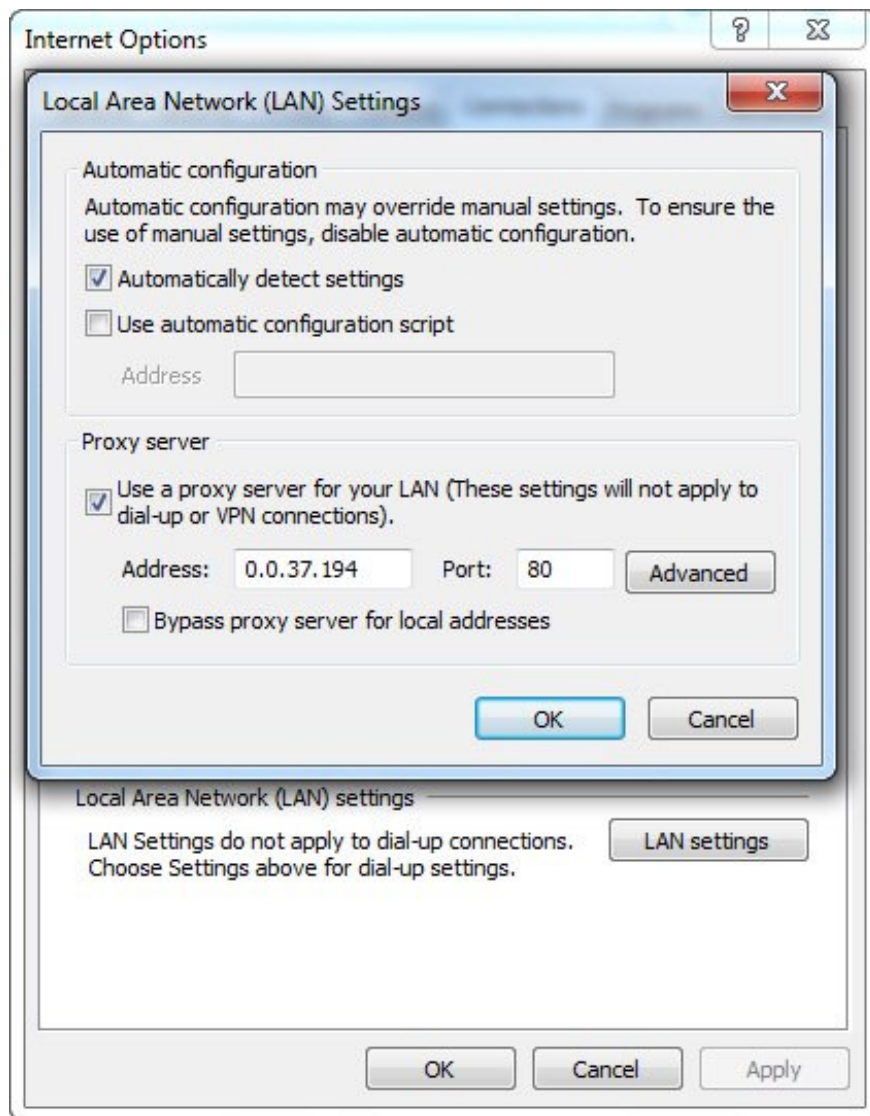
Internet Options

?

Local Area Network (LAN) Settings

Automatic configuration

Automatic configuration may override manual settings. To ensure the use of manual settings, disable automatic configuration.

Automatically detect settings

Use automatic configuration script

Address

Proxy server

Use a proxy server for your LAN (These settings will not apply to dial-up or VPN connections).

Address: 0.0.37.194 Port: 80 Advanced

Bypass proxy server for local addresses

OK Cancel

Local Area Network (LAN) settings

LAN Settings do not apply to dial-up connections. Choose Settings above for dial-up settings.

LAN settings

OK Cancel Apply